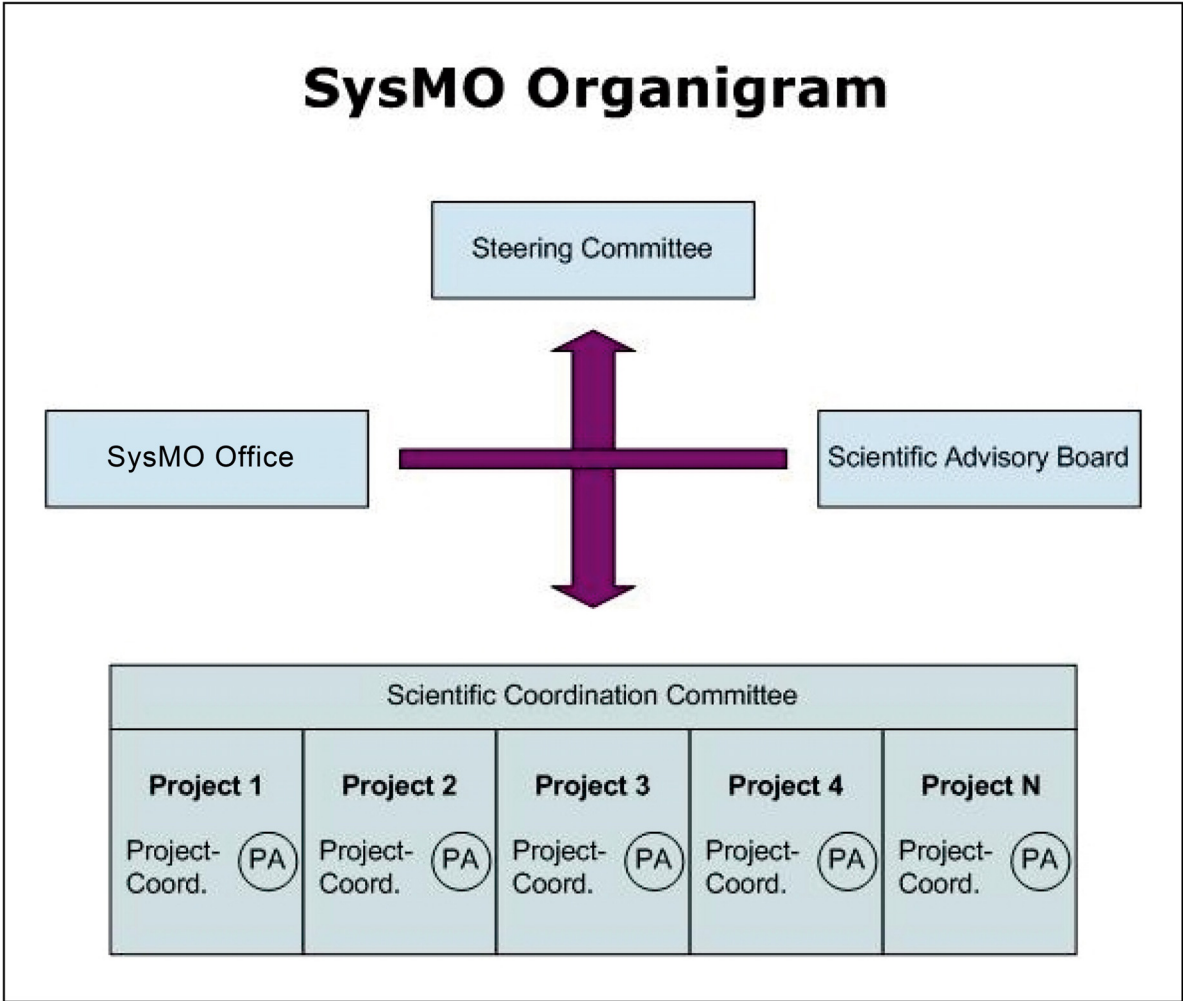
SysMO Organigram

Steering Committee

SysMO Office

Scientific Advisory Board

Scientific Coordination Committee

| Project 1 | Project 2 | Project 3 | Project 4 | Project N |
|---|---|---|---|---|
| Project-Coord. PA | Project-Coord. PA | Project-Coord. PA | Project-Coord. PA | Project-Coord. PA |